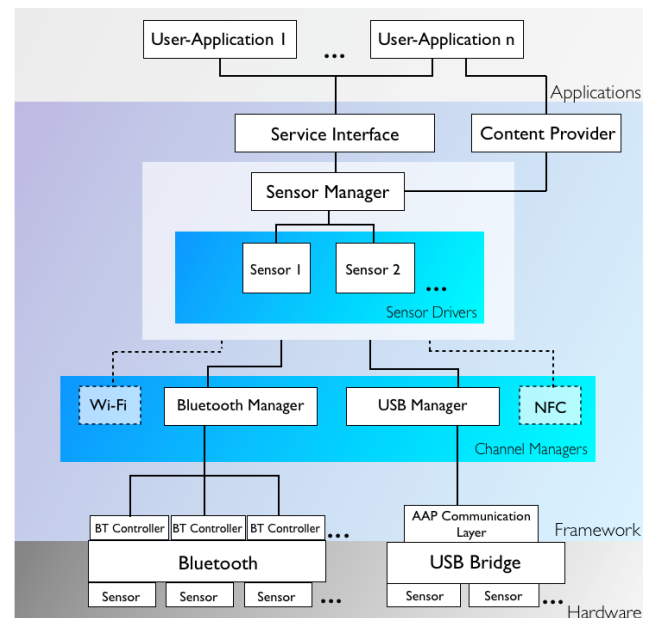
User-Application 1

...

User-Application n

Applications

Service Interface

Content Provider

Sensor Manager

Sensor 1

Sensor 2

...

Sensor Drivers

Wi-Fi

Bluetooth Manager

USB Manager

NFC

Channel Managers

BT Controller

BT Controller

BT Controller

...

AAP Communication Layer

Framework

Bluetooth

USB Bridge

Sensor

Sensor

Sensor

...

Sensor

Sensor

...

Hardware